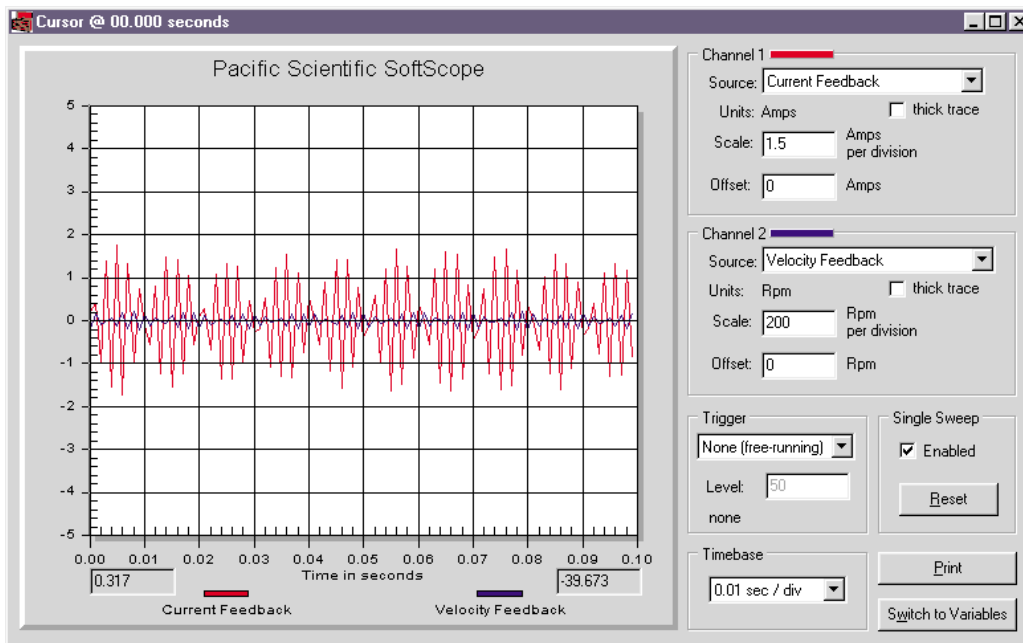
Cursor @ 00.000 seconds

Pacific Scientific SoftScope

5
4
3
2
1
0
-1
-2
-3
-4
-5

0.00 0.01 0.02 0.03 0.04 0.05 0.06 0.07 0.08 0.09 0.10
Time in seconds

0.317
-39.673

Current Feedback
Velocity Feedback

Channel 1
Source: Current Feedback
Units: Amps
thick trace
Scale: 1.5 Amps per division
Offset: 0 Amps

Channel 2
Source: Velocity Feedback
Units: Rpm
thick trace
Scale: 200 Rpm per division
Offset: 0 Rpm

Trigger
None (free-running)
Level: 50
none

Single Sweep
Enabled
Reset

Timebase
0.01 sec / div

Print
Switch to Variables